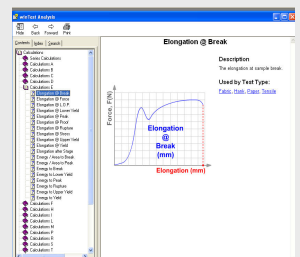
winTest Analysis

Hide Back Forward Print

Contents Index Search

Calculations
Series Calculations
Calculation A
Calculation B
Calculation C
Calculation D
Calculation E
Elongation @ Break
Elongation @ Force
Elongation @ L.O.P.
Elongation @ Lower Yield
Elongation @ Peak
Elongation @ Proof
Elongation @ Rupture
Elongation @ Stress
Elongation @ Upper Yield
Elongation @ Yield
Elongation after Stage
Energy / Area to Break
Energy / Area to Peak
Energy to Break
Energy to Lower Yield
Energy to Peak
Energy to Rupture
Energy to Upper Yield
Energy to Yield
Calculation F
Calculation G
Calculation H
Calculation I
Calculation L
Calculation M
Calculation N
Calculation P
Calculation R
Calculation S

Elongation @ Break

Force, F(N)

Elongation @ Break (mm)

Elongation (mm)

Description
The elongation at sample break.

Used by Test Type:
Fabric, Hook, Paper, Textile